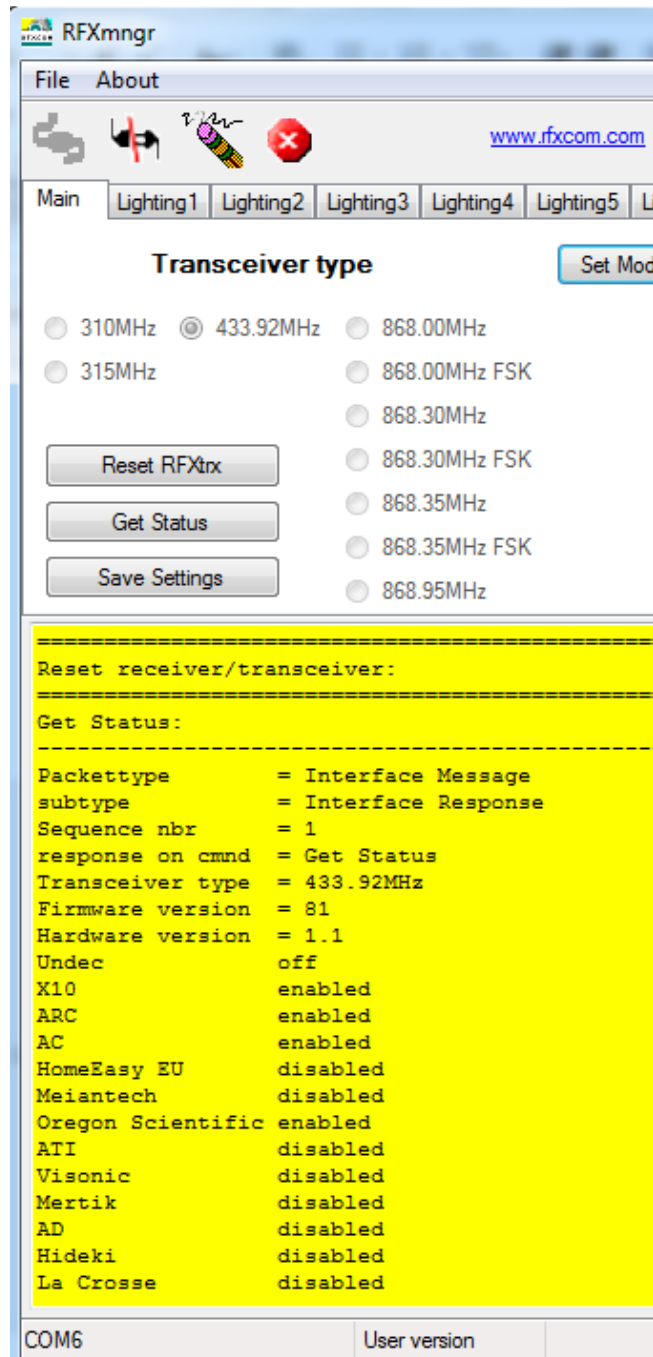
RFXmngr

File About

www.rfxcom.com

Main | Lighting1 | Lighting2 | Lighting3 | Lighting4 | Lighting5 | L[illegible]

Transceiver type

Set Mod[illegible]

310MHz 433.92MHz 868.00MHz

315MHz 868.00MHz FSK

868.30MHz

Reset RFXtrx 868.30MHz FSK

868.35MHz

Get Status 868.35MHz FSK

Save Settings 868.95MHz

================================================
Reset receiver/transceiver:
================================================
Get Status:
------------------------------------------------
Packettype = Interface Message
subtype = Interface Response
Sequence nbr = 1
response on cmnd = Get Status
Transceiver type = 433.92MHz
Firmware version = 81
Hardware version = 1.1
Undec off
X10 enabled
ARC enabled
AC enabled
HomeEasy EU disabled
Meiantech disabled
Oregon Scientific enabled
ATI disabled
Visonic disabled
Mertik disabled
AD disabled
Hideki disabled
La Crosse disabled

COM6 User version